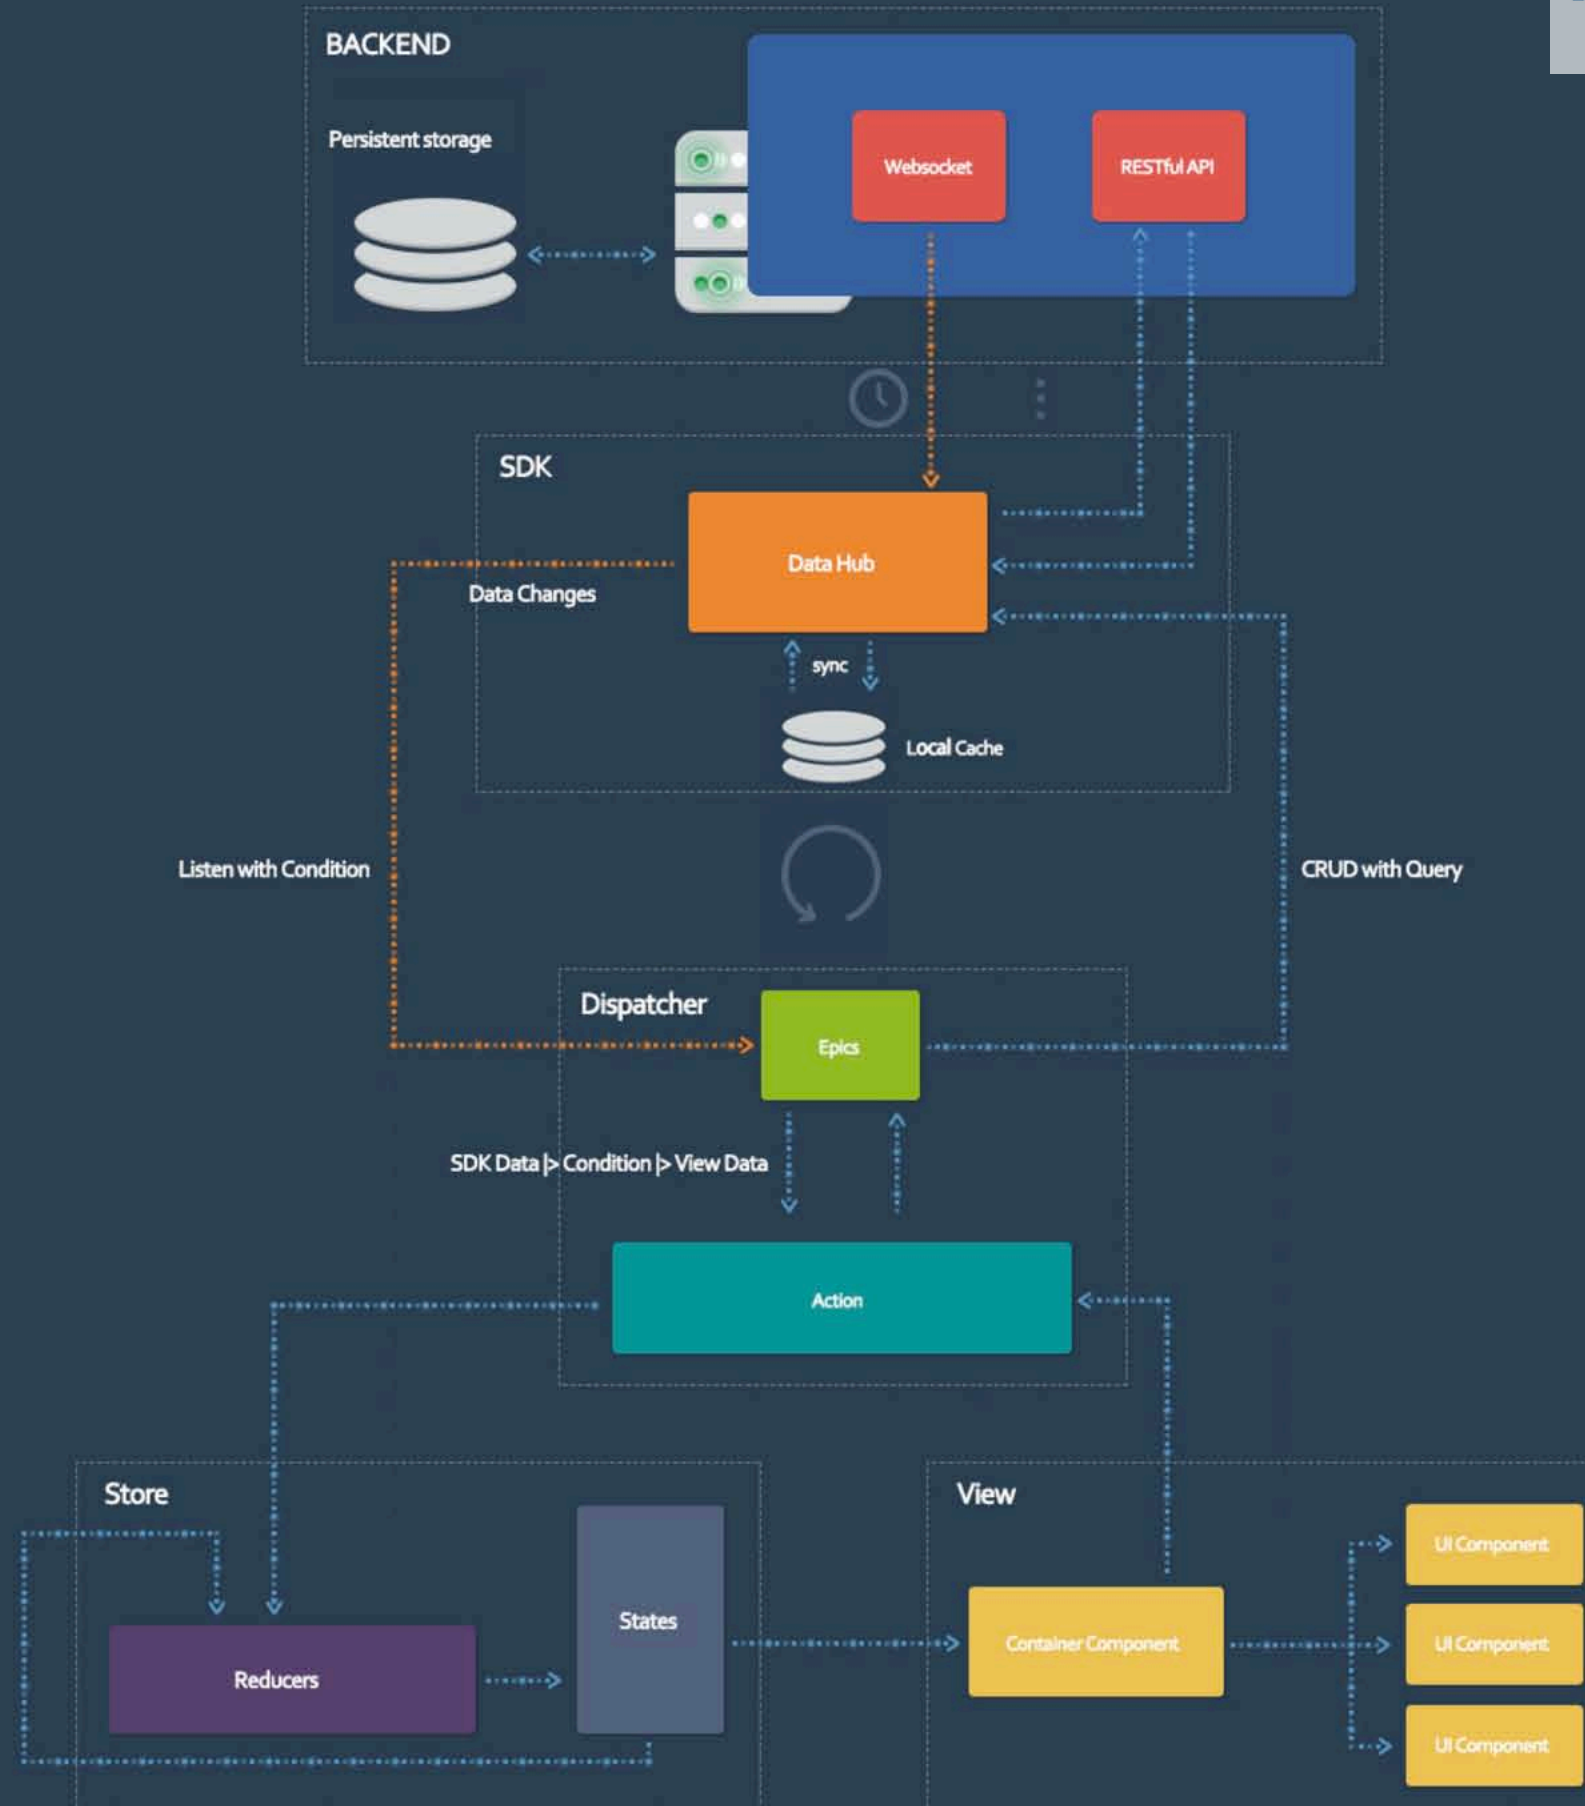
BACKEND

Persistent storage

Websocket

RESTful API

SDK

Data Hub

Data Changes

sync

Local Cache

Listen with Condition

CRUD with Query

Dispatcher

Epics

SDK Data |> Condition |> View Data

Action

Store

Reducers

States

View

Container Component

UI Component

UI Component

UI Component